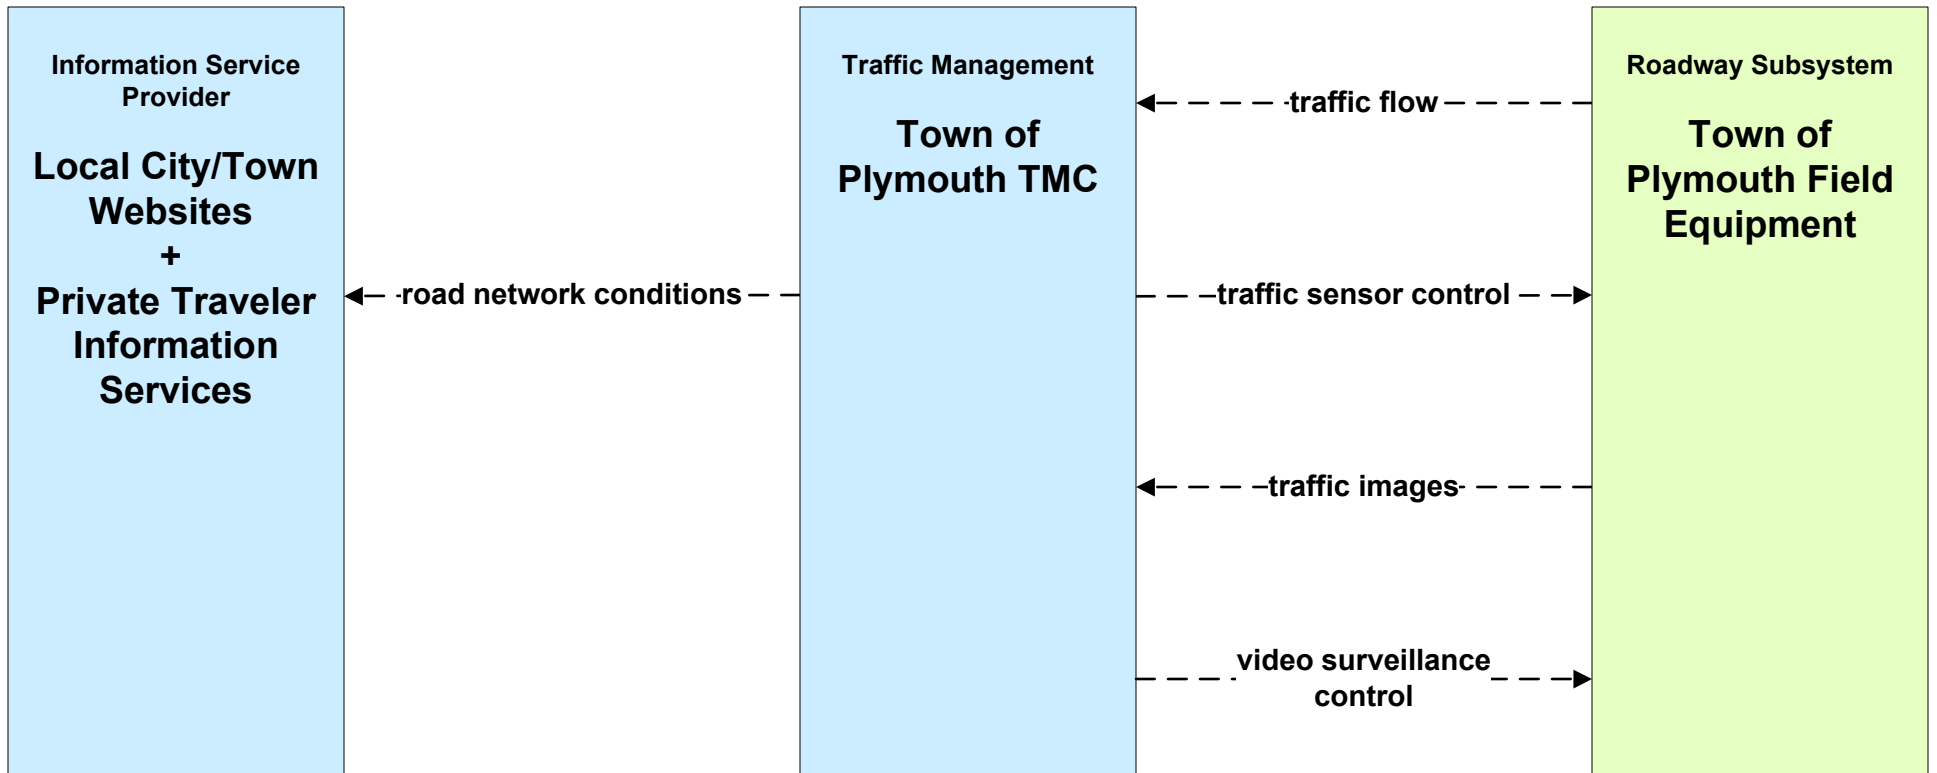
Information Service Provider

Local City/Town Websites
+
Private Traveler Information Services

Traffic Management

Town of Plymouth TMC

Roadway Subsystem

Town of Plymouth Field Equipment

road network conditions

traffic flow

traffic sensor control

traffic images

video surveillance control